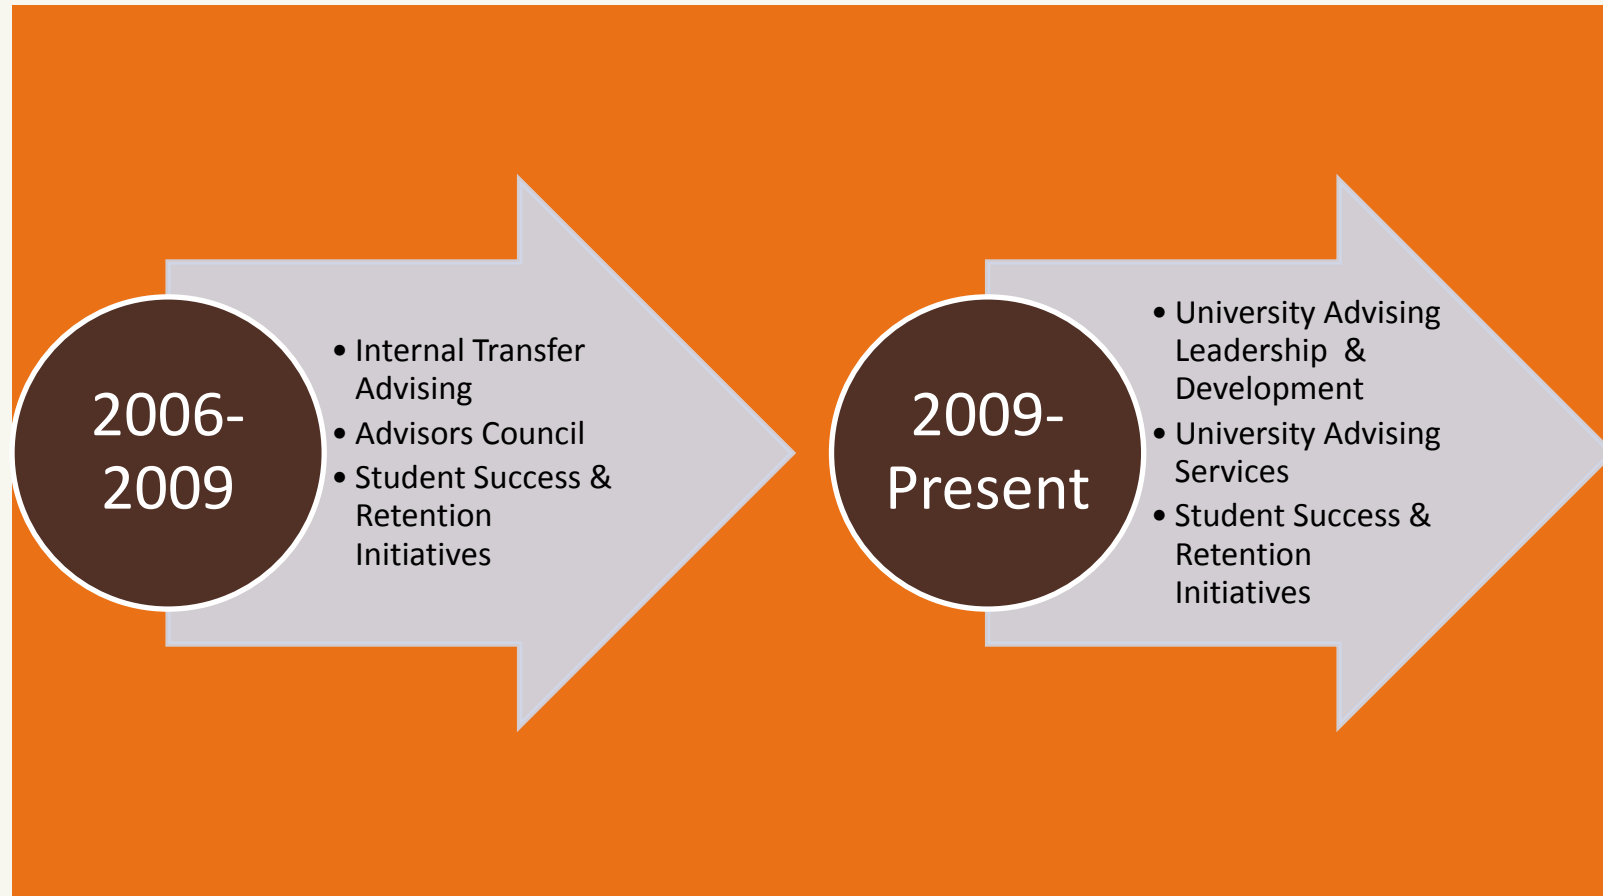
2006-2009

- Internal Transfer Advising
- Advisors Council
- Student Success & Retention Initiatives

2009-Present

- University Advising Leadership & Development
- University Advising Services
- Student Success & Retention Initiatives